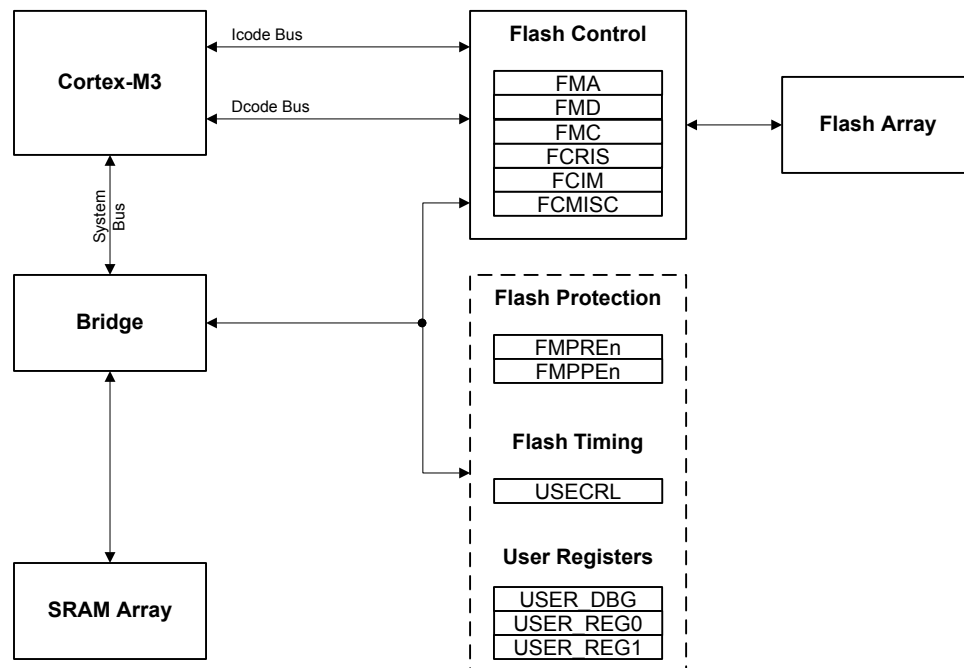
Cortex-M3

Icode Bus

Dcode Bus

Flash Control

FMA
FMD
FMC
FCRIS
FCIM
FCMISC

Flash Array

System Bus

Bridge

Flash Protection

FMPREn
FMPPEn

Flash Timing

USECRL

User Registers

USER_DBG
USER_REG0
USER_REG1

SRAM Array